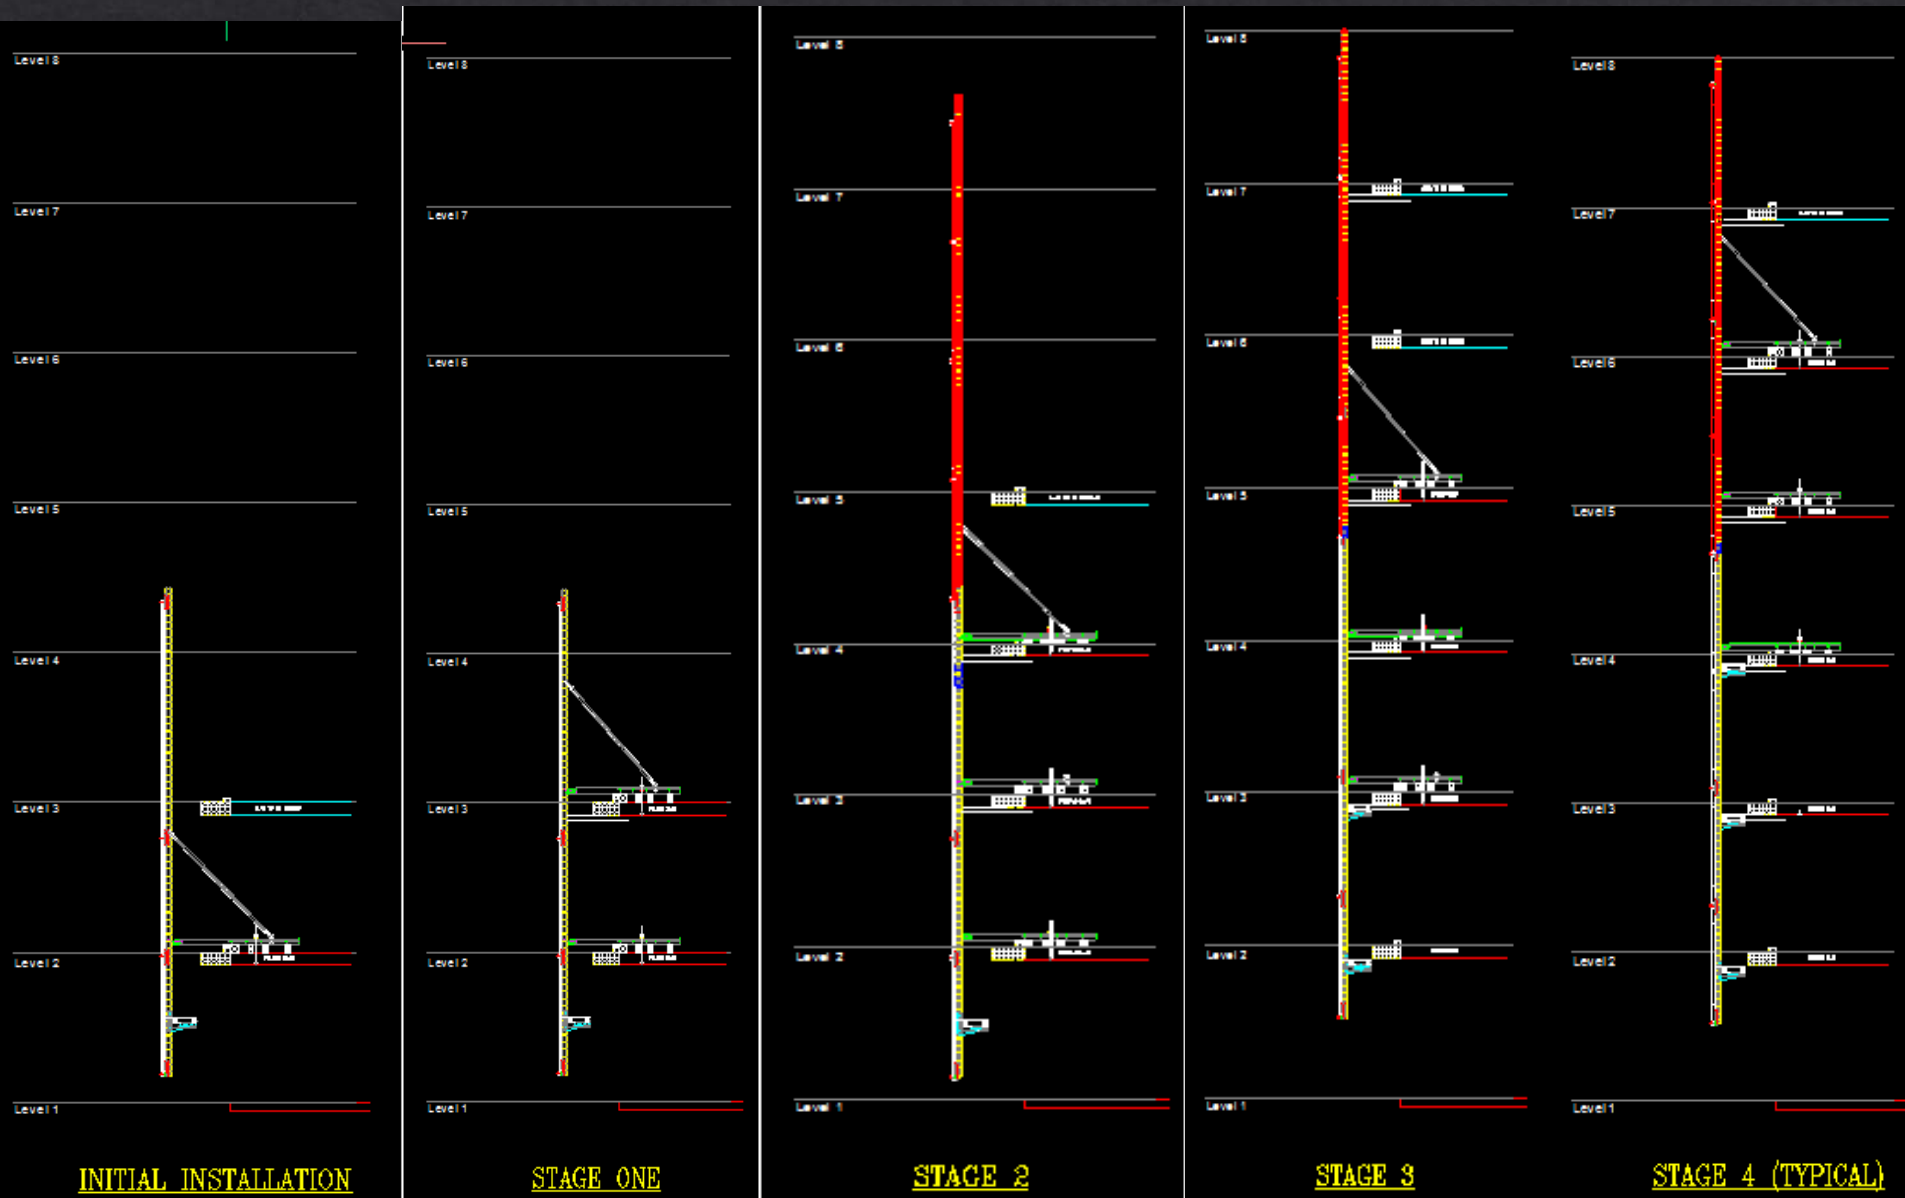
Level 8

Level 7

Level 6

Level 5

Level 4

Level 3

Level 2

Level 1

INITIAL INSTALLATION

Level 8

Level 7

Level 6

Level 5

Level 4

Level 3

Level 2

Level 1

STAGE ONE

Level 8

Level 7

Level 6

Level 5

Level 4

Level 3

Level 2

Level 1

STAGE 2

Level 8

Level 7

Level 6

Level 5

Level 4

Level 3

Level 2

Level 1

STAGE 3

Level 8

Level 7

Level 6

Level 5

Level 4

Level 3

Level 2

Level 1

STAGE 4 (TYPICAL)